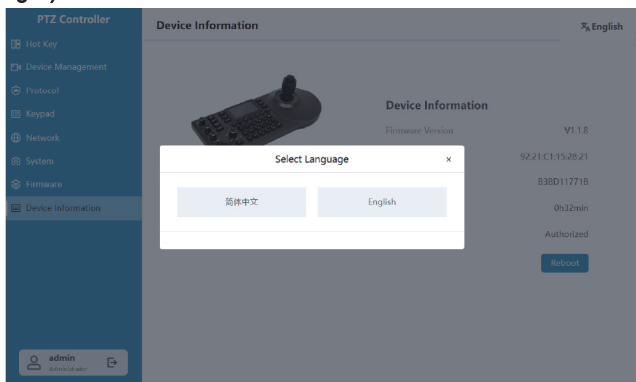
PTZ Controller
Hot Key
Device Management
Protocol
Keypad
Network
System
Firmware
Device Information

Device Information
English

Device Information
Firmware Version V1.1.8
92:21:C1:15:28:21
B38D1177B
0h32min
Authorized
Reboot

Select Language ×
简体中文
English

admin
Administrator